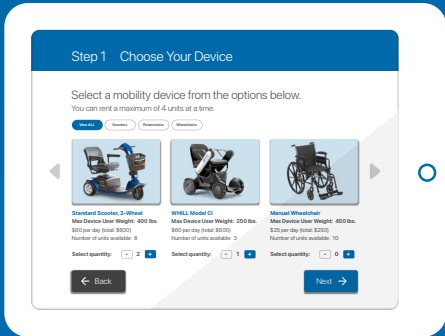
Step 1 Choose Your Device

Select a mobility device from the options below.
You can rent a maximum of 4 units at a time.

View ALL Scooters Powerchairs Wheelchairs

Standard Scooter, 3-Wheel
Max Device User Weight: 400 lbs.
$60 per day (total: $600)
Number of units available: 8
Select quantity: - 2 +

WHILL Model Ci
Max Device User Weight: 250 lbs.
$60 per day (total: $600)
Number of units available: 3
Select quantity: - 1 +

Manual Wheelchair
Max Device User Weight: 450 lbs.
$25 per day (total: $250)
Number of units available: 10
Select quantity: - 0 +

Back

Next